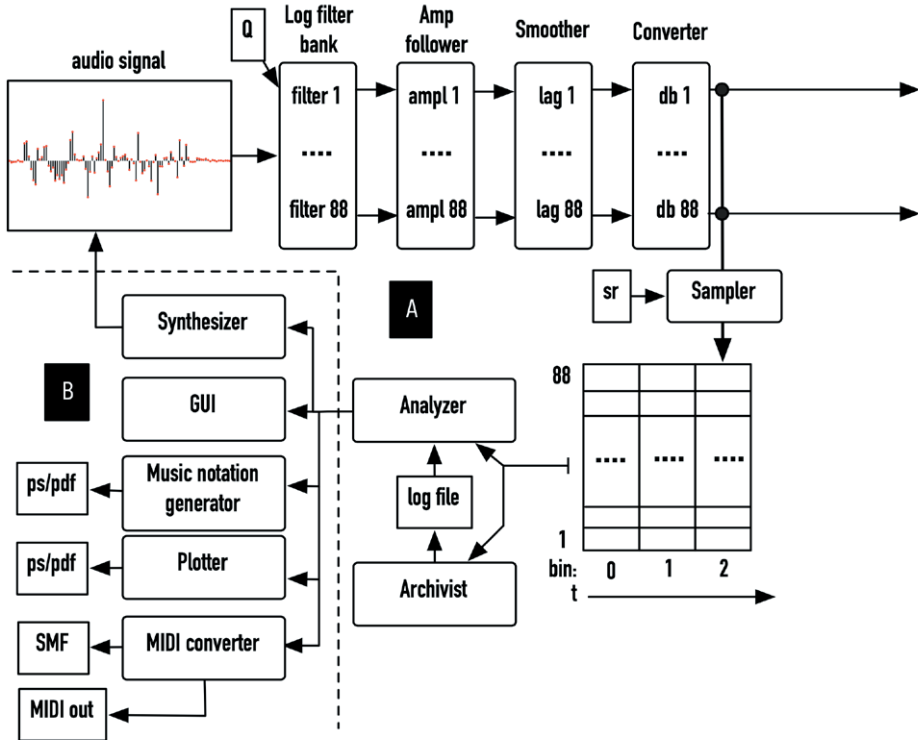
audio signal

Q

Log filter bank

filter 1

....

filter 88

Amp follower

ampl 1

....

ampl 88

Smoother

lag 1

....

lag 88

Converter

db 1

....

db 88

sr

Sampler

A

B

Synthesizer

GUI

Music notation generator

ps/pdf

Plotter

ps/pdf

MIDI converter

SMF

MIDI out

Analyzer

log file

Archivist

88

| .... | .... | .... |
|---|---|---|

1

bin: 0 1 2

t